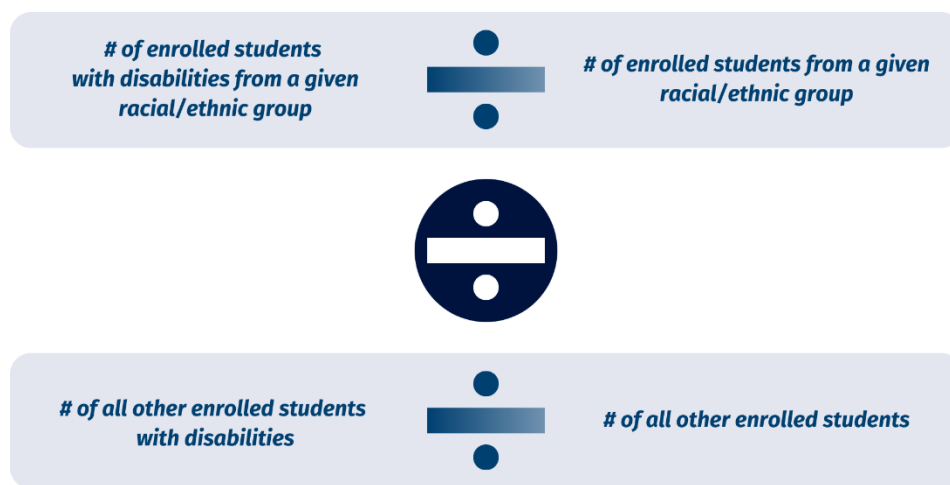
# of enrolled students with disabilities from a given racial/ethnic group

÷

# of enrolled students from a given racial/ethnic group

÷

# of all other enrolled students with disabilities

÷

# of all other enrolled students